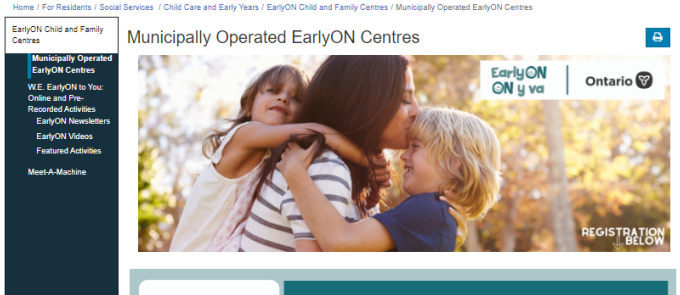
Home / For Residents / Social Services / Child Care and Early Years / EarlyON Child and Family Centres / Municipally Operated EarlyON Centres

EarlyON Child and Family Centres

Municipally Operated EarlyON Centres

W.E. EarlyON to You: Online and Pre-Recorded Activities

EarlyON Newsletters

EarlyON Videos

Featured Activities

Meet-A-Machine

Municipally Operated EarlyON Centres

EarlyON ON y va

Ontario

REGISTRATION BELOW